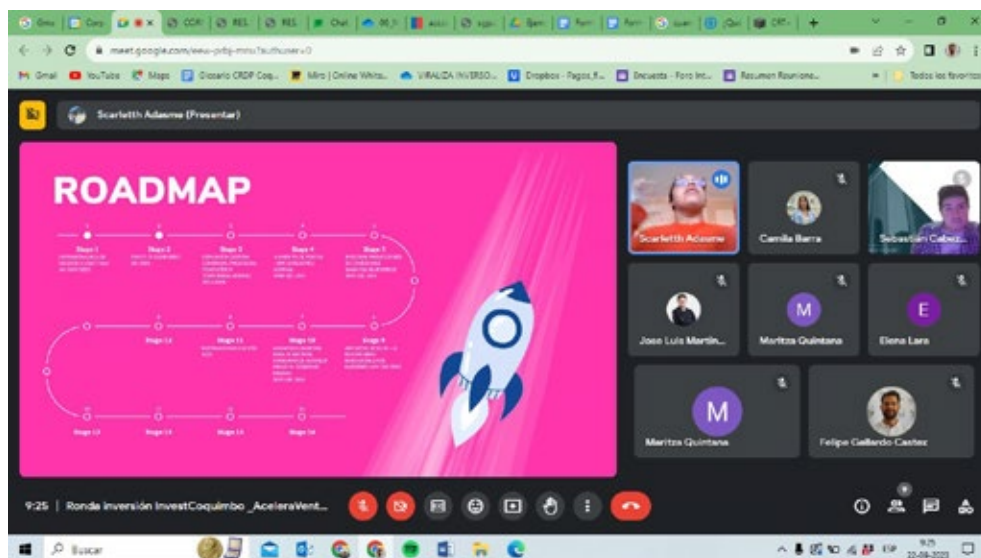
meet.google.com/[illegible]

Gmail YouTube Maps Glosario CRDP Coq... Miro | Online White... VIRALIZA INVERSO... Dropbox - Pagos_f... Encuesta - Foro Inn... Resumen Reuniones... Todos los favoritos

Scarletth Adasme (Presentar)

ROADMAP

Stage 1 Stage 2 Stage 3 Stage 4 Stage 5

Stage 12 Stage 11 Stage 10 Stage 9

Stage 13 Stage 14 Stage 15 Stage 16

Scarletth Adasme
Camila Barra
Sebastián Cabez...
Jose Luis Martin...
M
Maritza Quintana
E
Elena Lara
M
Maritza Quintana
Felipe Gallardo Castex

9:25 | Ronda inversión InvestCoquimbo _AceleraVent...

Buscar

ESP 9:25 22-08-2023